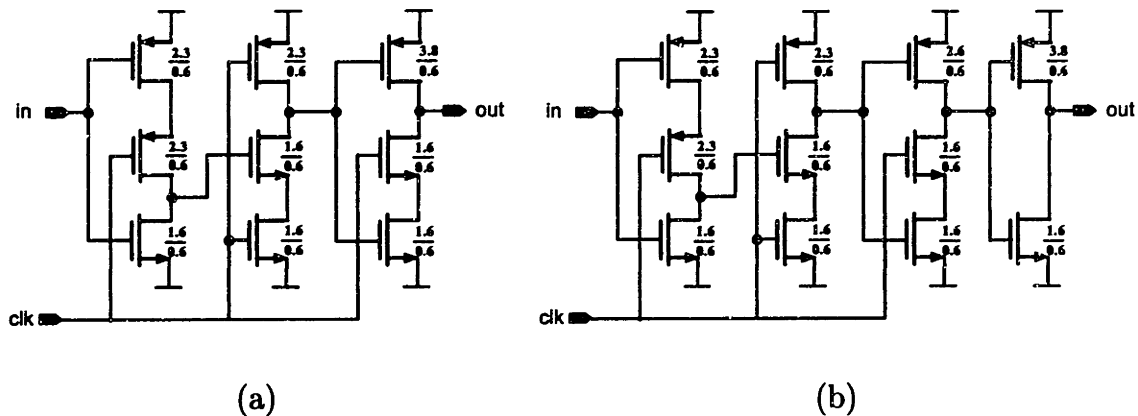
$\frac{2.3}{0.6}$ $\frac{2.3}{0.6}$ $\frac{3.8}{0.6}$

in out

$\frac{2.3}{0.6}$ $\frac{1.6}{0.6}$ $\frac{1.6}{0.6}$

$\frac{1.6}{0.6}$ $\frac{1.6}{0.6}$ $\frac{1.6}{0.6}$

clk

(a)

$\frac{2.3}{0.6}$ $\frac{2.3}{0.6}$ $\frac{2.6}{0.6}$ $\frac{3.8}{0.6}$

in out

$\frac{2.3}{0.6}$ $\frac{1.6}{0.6}$ $\frac{1.6}{0.6}$

$\frac{1.6}{0.6}$ $\frac{1.6}{0.6}$ $\frac{1.6}{0.6}$ $\frac{1.6}{0.6}$

clk

(b)